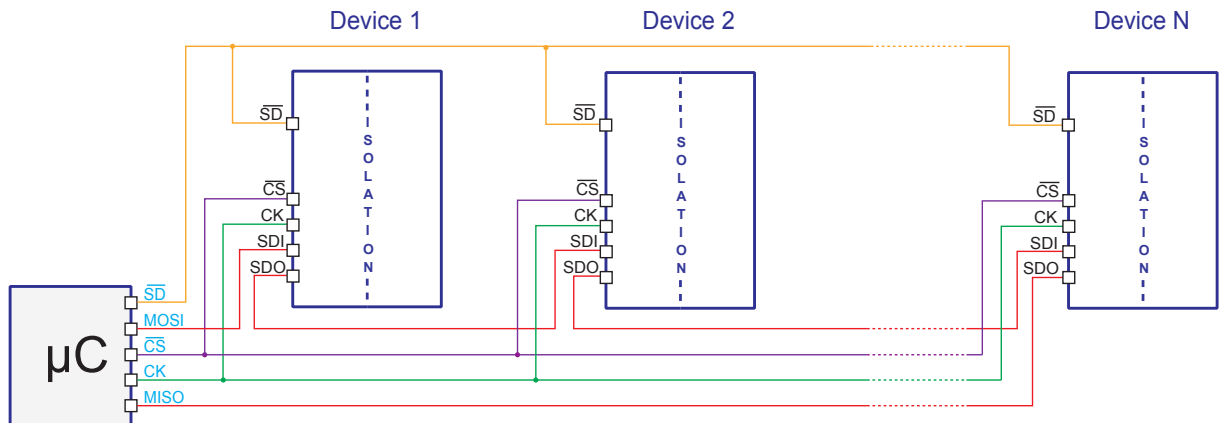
Device 1

Device 2

Device N

$\overline{SD}$
$\overline{CS}$
CK
SDI
SDO

ISOLATION

$\overline{SD}$
$\overline{CS}$
CK
SDI
SDO

ISOLATION

$\overline{SD}$
$\overline{CS}$
CK
SDI
SDO

ISOLATION

µC

$\overline{SD}$
MOSI
$\overline{CS}$
CK
MISO